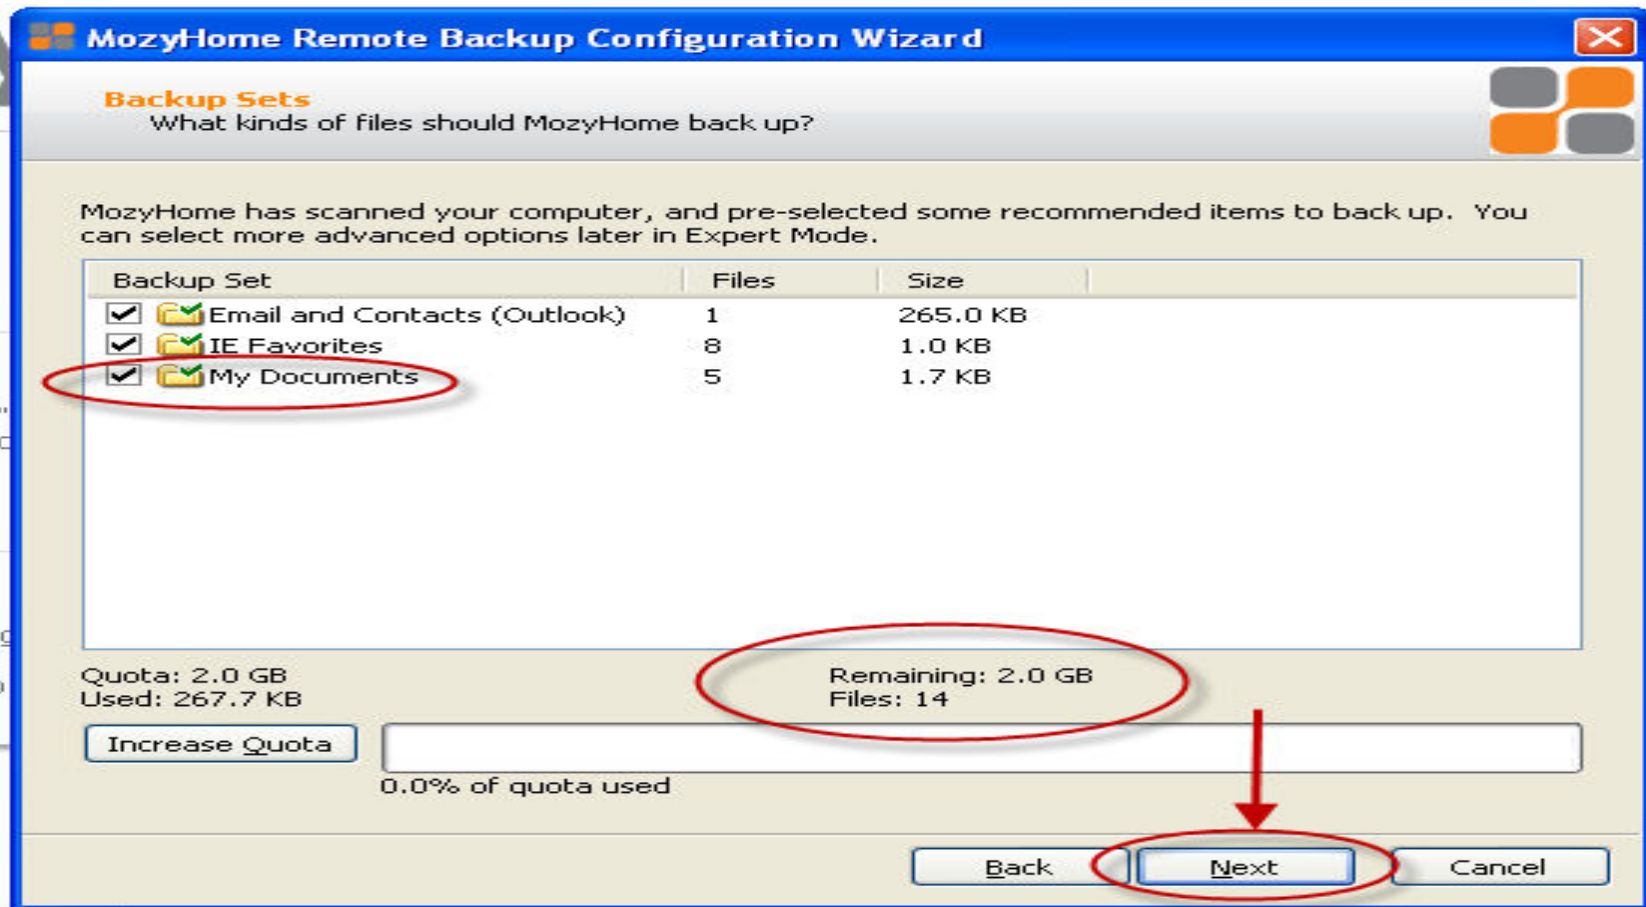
MozyHome Remote Backup Configuration Wizard

Backup Sets
What kinds of files should MozyHome back up?

MozyHome has scanned your computer, and pre-selected some recommended items to back up. You can select more advanced options later in Expert Mode.

| Backup Set | Files | Size |
|---|---|---|
| Email and Contacts (Outlook) | 1 | 265.0 KB |
| IE Favorites | 8 | 1.0 KB |
| My Documents | 5 | 1.7 KB |

Quota: 2.0 GB
Used: 267.7 KB

Remaining: 2.0 GB
Files: 14

Increase Quota

0.0% of quota used

Back Next Cancel